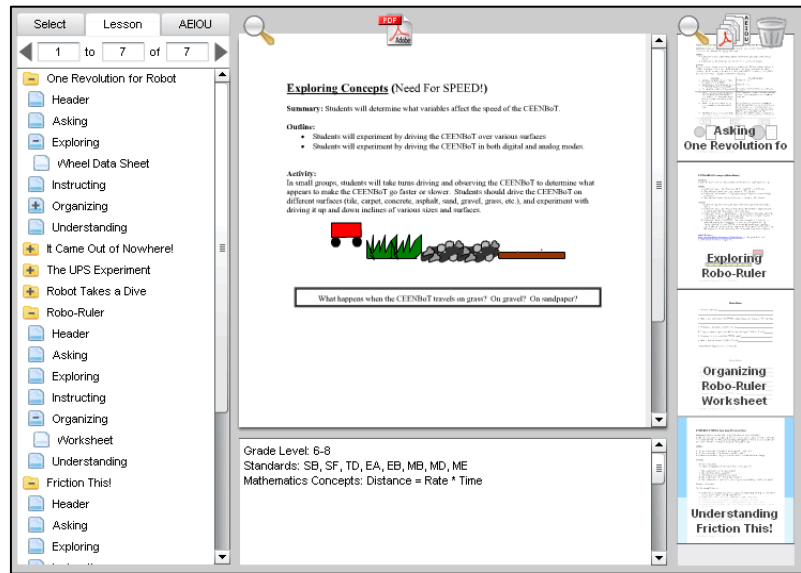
Select Lesson AEIOU

1 to 7 of 7

One Revolution for Robot
Header
Asking
Exploring
Wheel Data Sheet
Instructing
Organizing
Understanding
It Came Out of Nowhere!
The UPS Experiment
Robot Takes a Dive
Robo-Ruler
Header
Asking
Exploring
Instructing
Organizing
Worksheet
Understanding
Friction This!
Header
Asking
Exploring

PDF

**Exploring Concepts** (Need For SPEED!)

**Summary:** Students will determine what variables affect the speed of the CEENBoT.

**Outline:**
• Students will experiment by driving the CEENBoT over various surfaces
• Students will experiment by driving the CEENBoT in both digital and analog modes.

**Activity:**
In small groups, students will take turns driving and observing the CEENBoT to determine what appears to make the CEENBoT go faster or slower. Students should drive the CEENBoT on different surfaces (tile, carpet, concrete, asphalt, sand, gravel, grass, etc.), and experiment with driving it up and down inclines of various sizes and surfaces.

What happens when the CEENBoT travels on grass? On gravel? On sandpaper?

Grade Level: 6-8
Standards: SB, SF, TD, EA, EB, MB, MD, ME
Mathematics Concepts: Distance = Rate * Time

Asking
One Revolution fo

Exploring
Robo-Ruler

Organizing
Robo-Ruler
Worksheet

Understanding
Friction This!